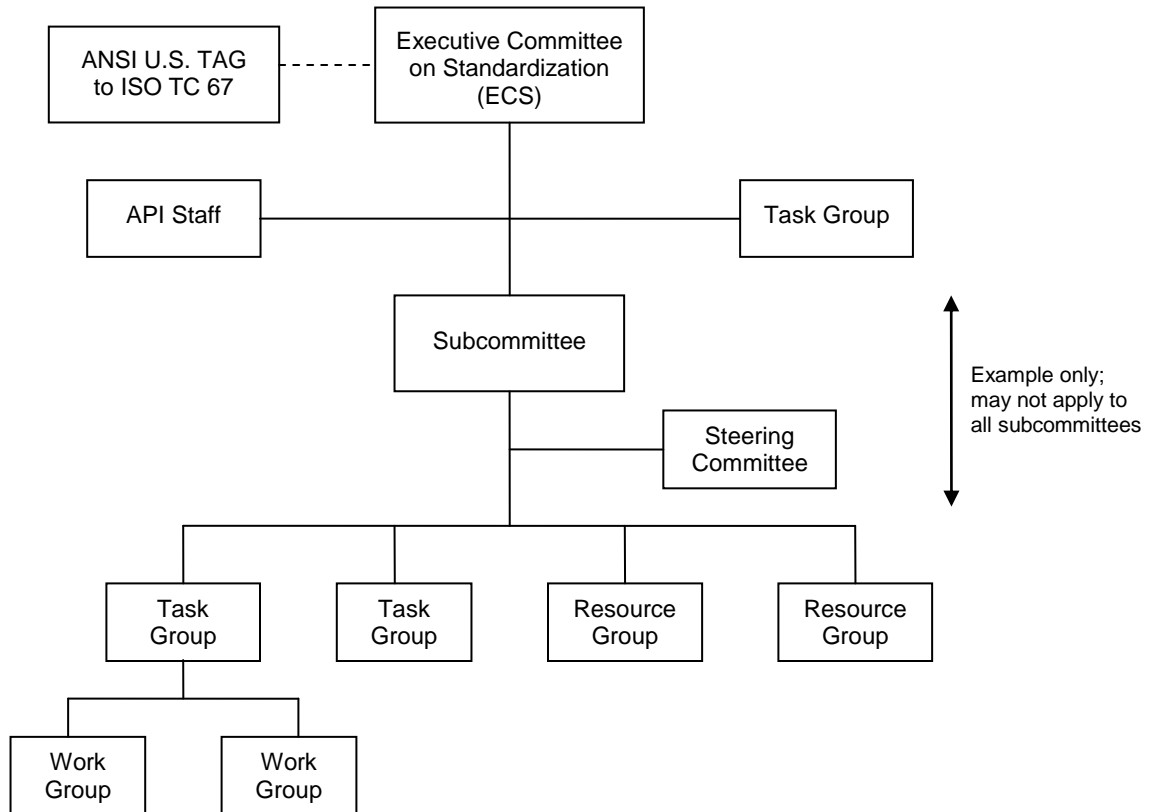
ANSI U.S. TAG to ISO TC 67

Executive Committee on Standardization (ECS)

API Staff

Task Group

Subcommittee

Example only; may not apply to all subcommittees

Steering Committee

Task Group

Task Group

Resource Group

Resource Group

Work Group

Work Group